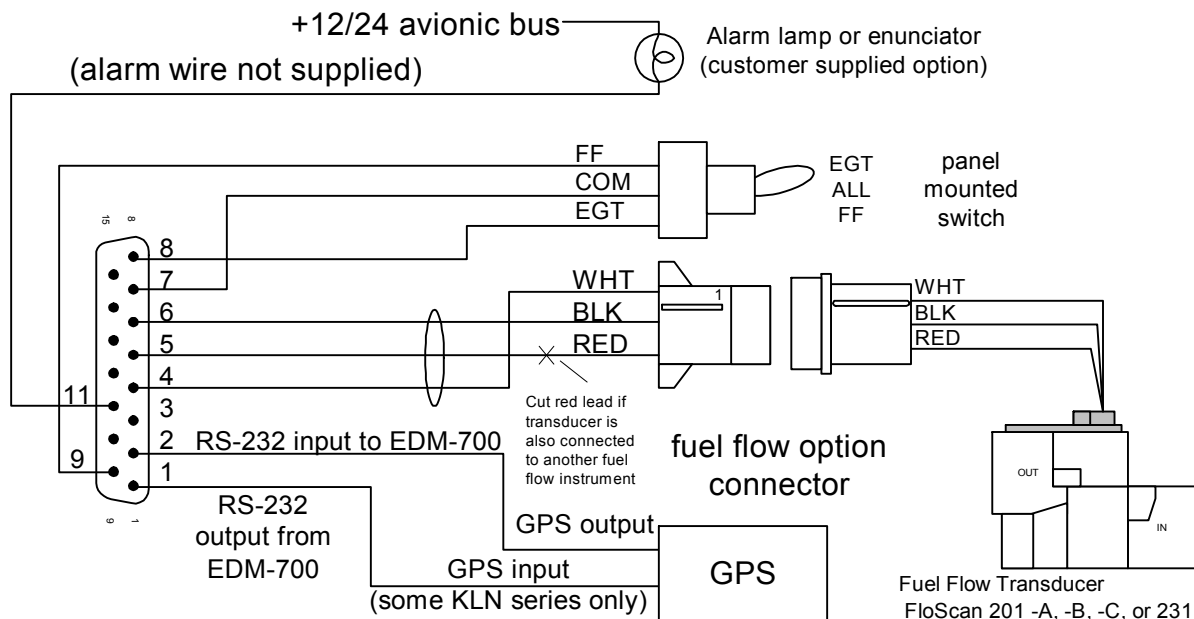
+12/24 avionic bus
(alarm wire not supplied)
Alarm lamp or enunciator
(customer supplied option)

FF
COM
EGT
EGT
ALL
FF
panel
mounted
switch

15
8
8
7
6
5
4
11
3
2
9
1
9
1

WHT
BLK
RED
1
WHT
BLK
RED

Cut red lead if transducer is also connected to another fuel flow instrument

fuel flow option connector

RS-232 input to EDM-700
RS-232
output from
EDM-700
GPS output
GPS input
(some KLN series only)
GPS

OUT
IN
Fuel Flow Transducer
FloScan 201 -A, -B, -C, or 231